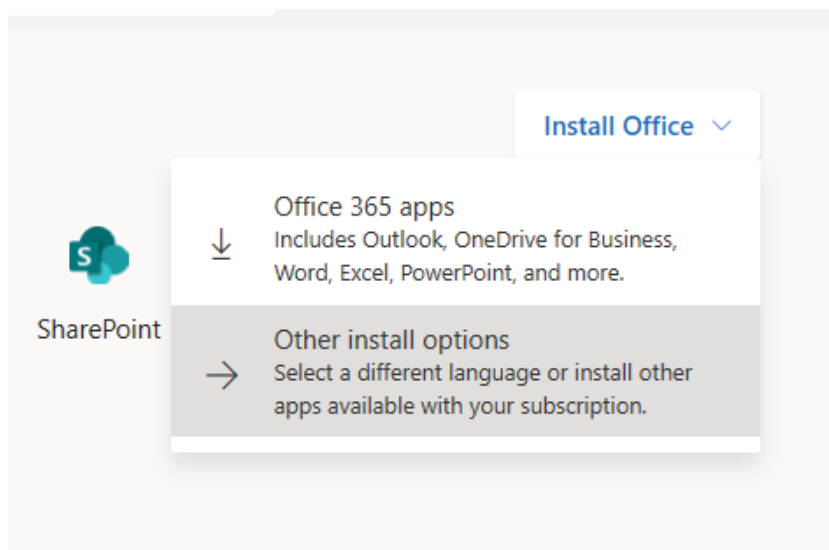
Install Office

S

SharePoint

Office 365 apps
Includes Outlook, OneDrive for Business, Word, Excel, PowerPoint, and more.

Other install options
Select a different language or install other apps available with your subscription.